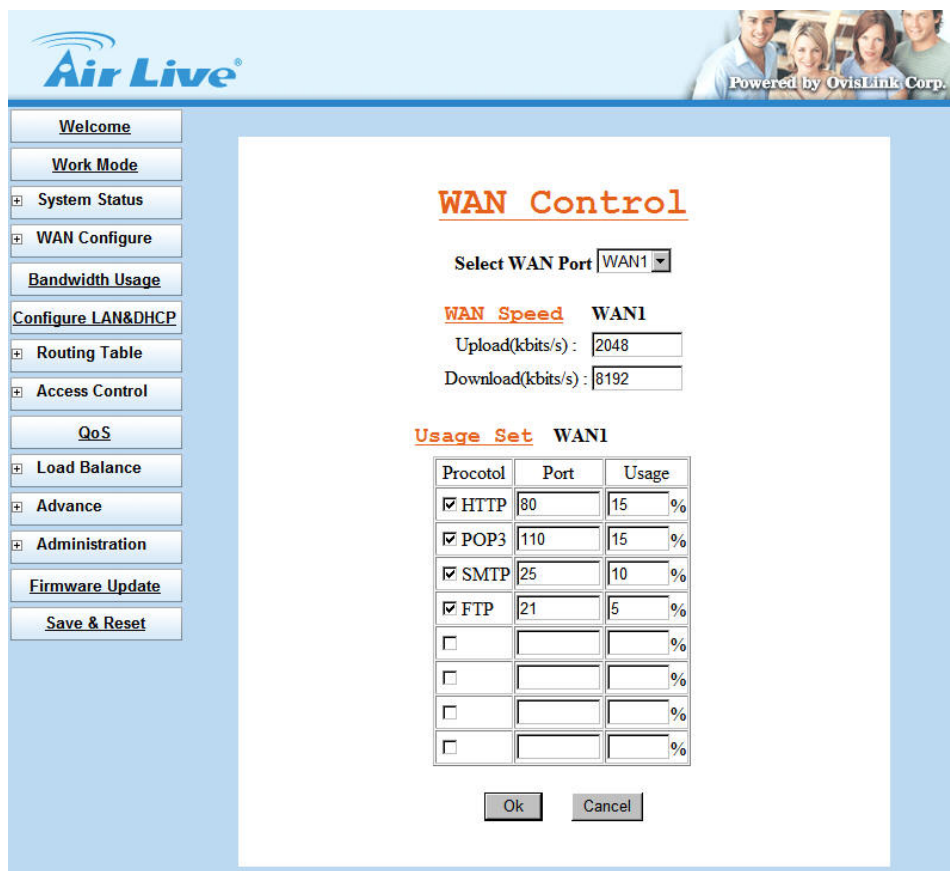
Air Live

Powered by OvisLink Corp.

Welcome
Work Mode
⊞ System Status
⊞ WAN Configure
Bandwidth Usage
Configure LAN&DHCP
⊞ Routing Table
⊞ Access Control
QoS
⊞ Load Balance
⊞ Advance
⊞ Administration
Firmware Update
Save & Reset

WAN Control

Select WAN Port WAN1

WAN Speed WAN1

Upload(kbits/s) : 2048

Download(kbits/s) : 8192

Usage Set WAN1

| Procotol | Port | Usage |
|---|---|---|
| ☑ HTTP | 80 | 15 % |
| ☑ POP3 | 110 | 15 % |
| ☑ SMTP | 25 | 10 % |
| ☑ FTP | 21 | 5 % |
| ☐ | | % |
| ☐ | | % |
| ☐ | | % |
| ☐ | | % |

Ok Cancel